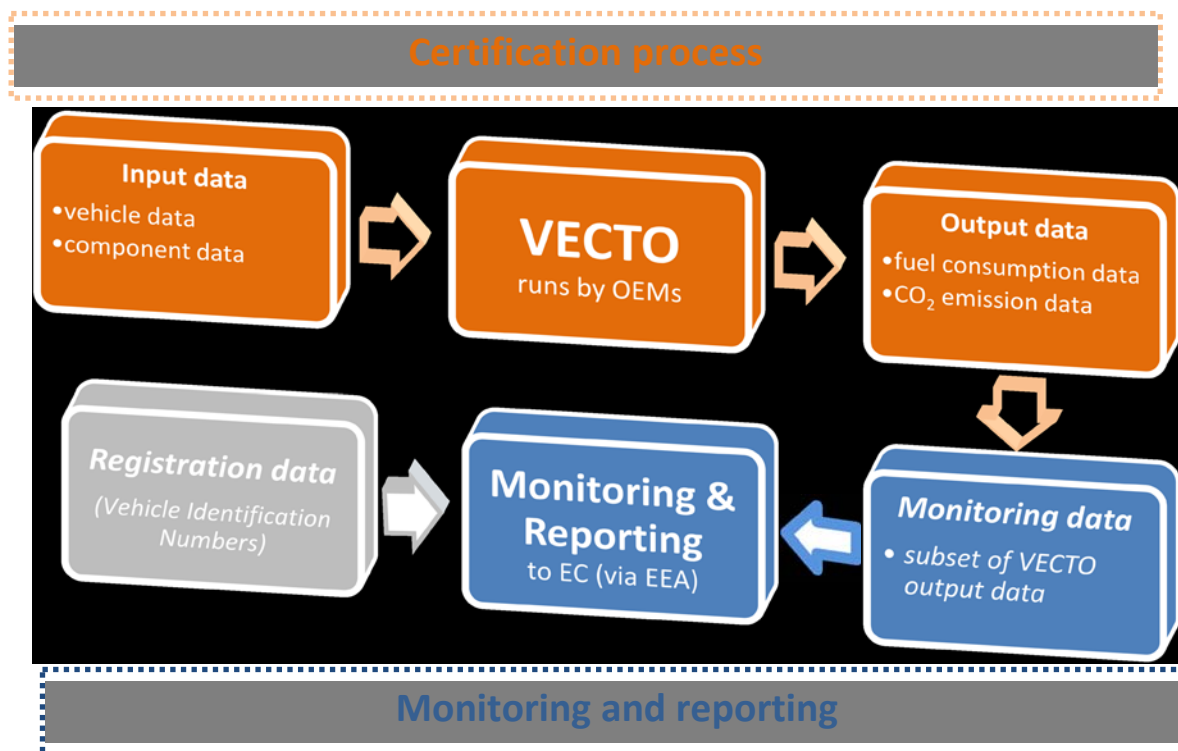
Certification process

Input data
•vehicle data
•component data

VECTO
runs by OEMs

Output data
•fuel consumption data
•$CO_2$ emission data

Registration data
(Vehicle Identification Numbers)

Monitoring & Reporting
to EC (via EEA)

Monitoring data
• subset of VECTO output data

Monitoring and reporting